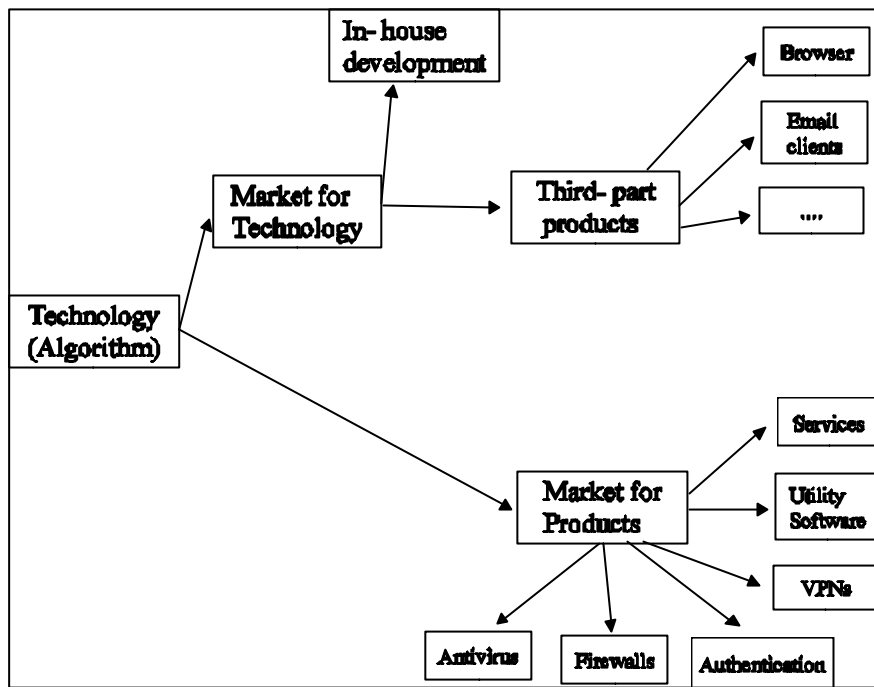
In- house development

Browser

Email clients

Market for Technology

Third- part products

....

Technology (Algorithm)

Services

Market for Products

Utility Software

VPNs

Antivirus

Firewalls

Authentication